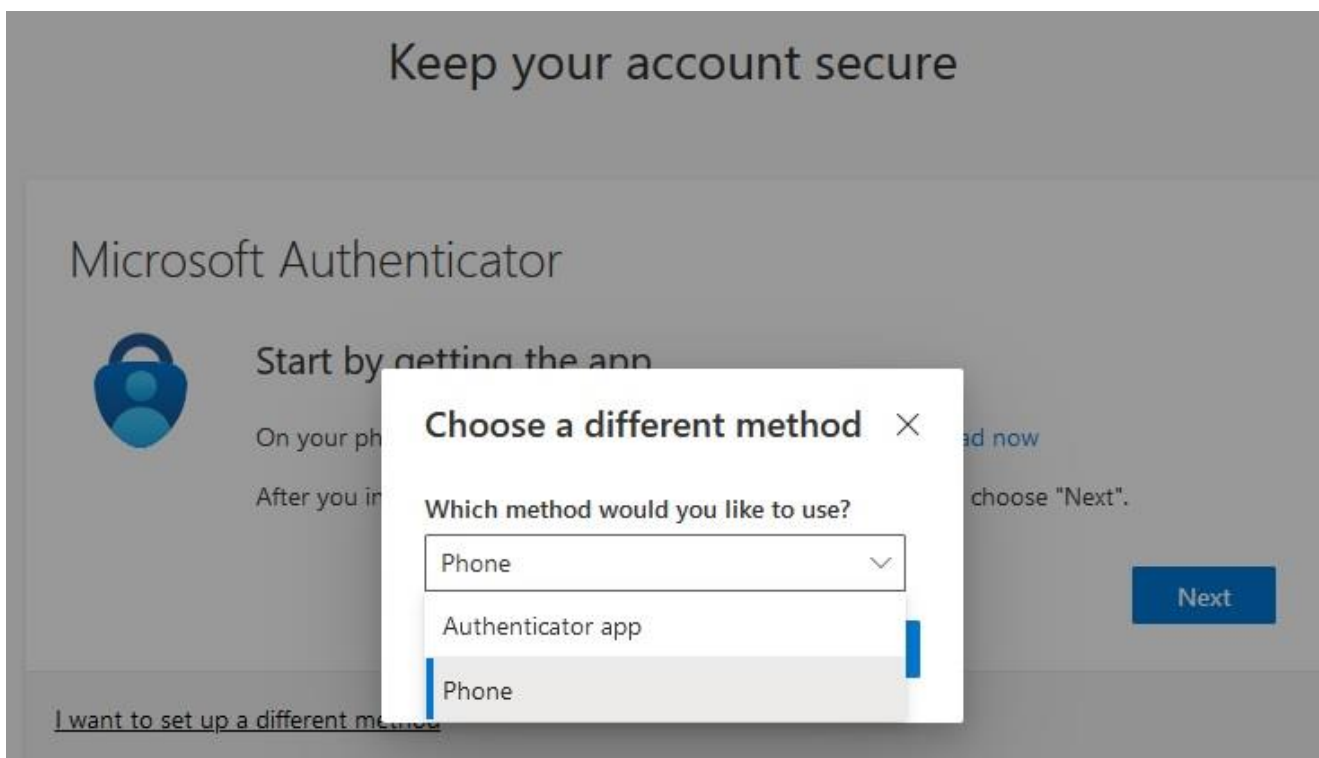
Keep your account secure

Microsoft Authenticator

Start by getting the app

On your ph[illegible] ad now

After you in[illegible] choose "Next".

Next

I want to set up a different method

Choose a different method ×

Which method would you like to use?

Phone

Authenticator app

Phone